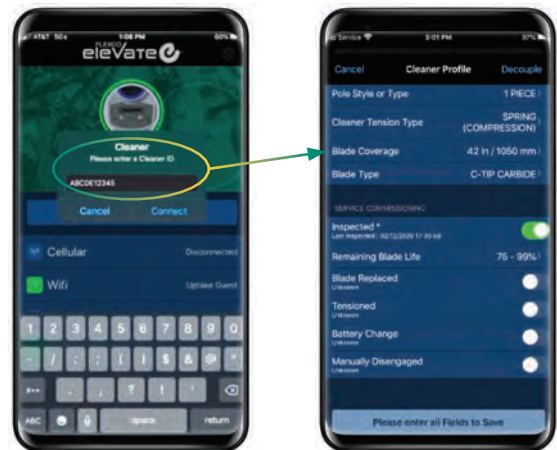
AT&T 5G 1:08 PM 60%

FLEXCO elevate

Cleaner
Please enter a Cleaner ID.

ABCDE12345

Cancel Connect

Cellular Disconnected

Wifi Uptake Guest

1 2 3 4 5 6 7 8 9 0
- / : ; ( ) $ & @ "
#+= . , ? ! ' ⌫
ABC space return

No Service 5:01 PM 97%

Cancel Cleaner Profile Decouple

Pole Style or Type 1 PIECE

Cleaner Tension Type SPRING (COMPRESSION)

Blade Coverage 42 in / 1050 mm

Blade Type C-TIP CARBIDE

SERVICE COMMISSIONING

Inspected *
Last Inspected: 02/12/2020 17:30:58

Remaining Blade Life 75 - 99%

Blade Replaced
Unknown

Tensioned
Unknown

Battery Change
Unknown

Manually Disengaged
Unknown

Please enter all Fields to Save